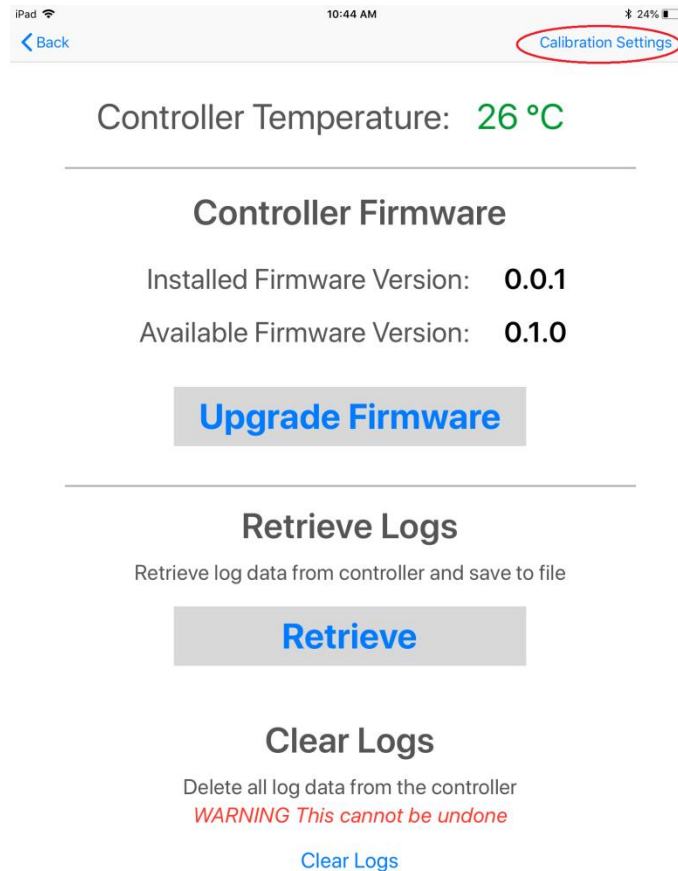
iPad
10:44 AM
24%
Back
Calibration Settings

Controller Temperature: 26 °C

Controller Firmware

Installed Firmware Version: 0.0.1

Available Firmware Version: 0.1.0

Upgrade Firmware

Retrieve Logs

Retrieve log data from controller and save to file

Retrieve

Clear Logs

Delete all log data from the controller
WARNING This cannot be undone

Clear Logs